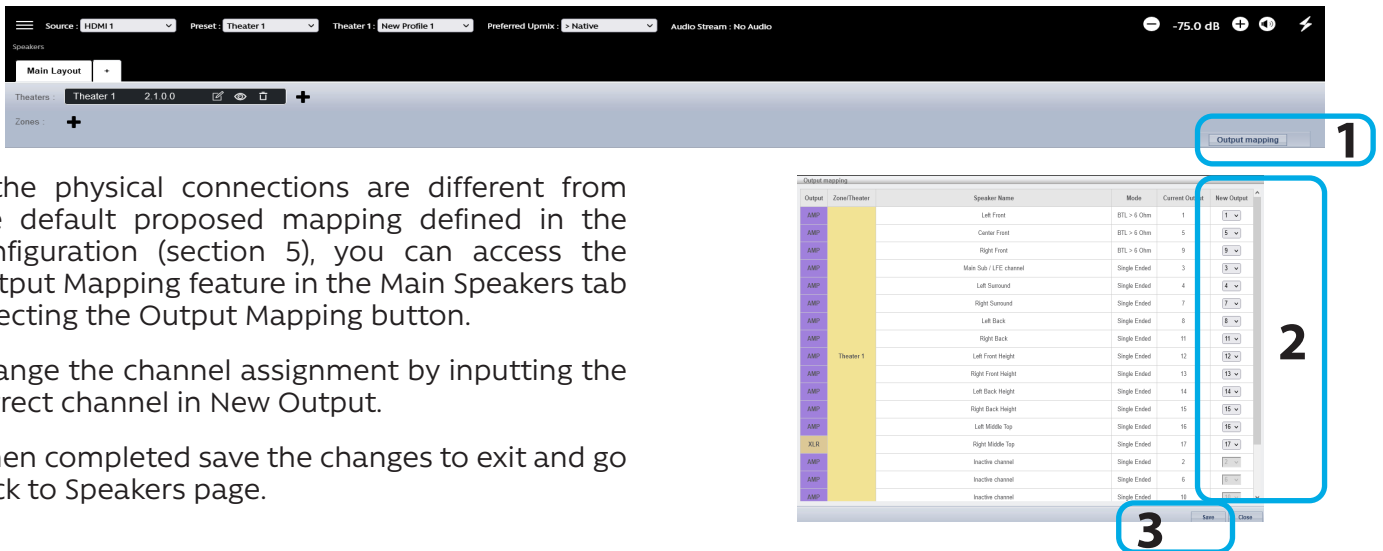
Source : HDMI 1 Preset : Theater 1 Theater 1 : New Profile 1 Preferred Upmix : > Native Audio Stream : No Audio

-75.0 dB

Speakers

Main Layout +

Theaters : Theater 1 2.1.0.0

Zones :

Output mapping

1

the physical connections are different from e default proposed mapping defined in the nfiguration (section 5), you can access the tput Mapping feature in the Main Speakers tab ecting the Output Mapping button.

ange the channel assignment by inputting the rrect channel in New Output.

hen completed save the changes to exit and go ck to Speakers page.

Output mapping

| Output | Zone/Theater | Speaker Name | Mode | Current Output | New Output |
|---|---|---|---|---|---|
| AMP | Theater 1 | Left Front | BTL > 6 Ohm | 1 | 1 |
| AMP | | Center Front | BTL > 6 Ohm | 5 | 5 |
| AMP | | Right Front | BTL > 6 Ohm | 9 | 9 |
| AMP | | Main Sub / LFE channel | Single Ended | 3 | 3 |
| AMP | | Left Surround | Single Ended | 4 | 4 |
| AMP | | Right Surround | Single Ended | 7 | 7 |
| AMP | | Left Back | Single Ended | 8 | 8 |
| AMP | | Right Back | Single Ended | 11 | 11 |
| AMP | | Left Front Height | Single Ended | 12 | 12 |
| AMP | | Right Front Height | Single Ended | 13 | 13 |
| AMP | | Left Back Height | Single Ended | 14 | 14 |
| AMP | | Right Back Height | Single Ended | 15 | 15 |
| AMP | | Left Middle Top | Single Ended | 16 | 16 |
| XLR | | Right Middle Top | Single Ended | 17 | 17 |
| AMP | | Inactive channel | Single Ended | 2 | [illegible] |
| AMP | | Inactive channel | Single Ended | 6 | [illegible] |
| AMP | | Inactive channel | Single Ended | 10 | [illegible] |

2

Save Close

3